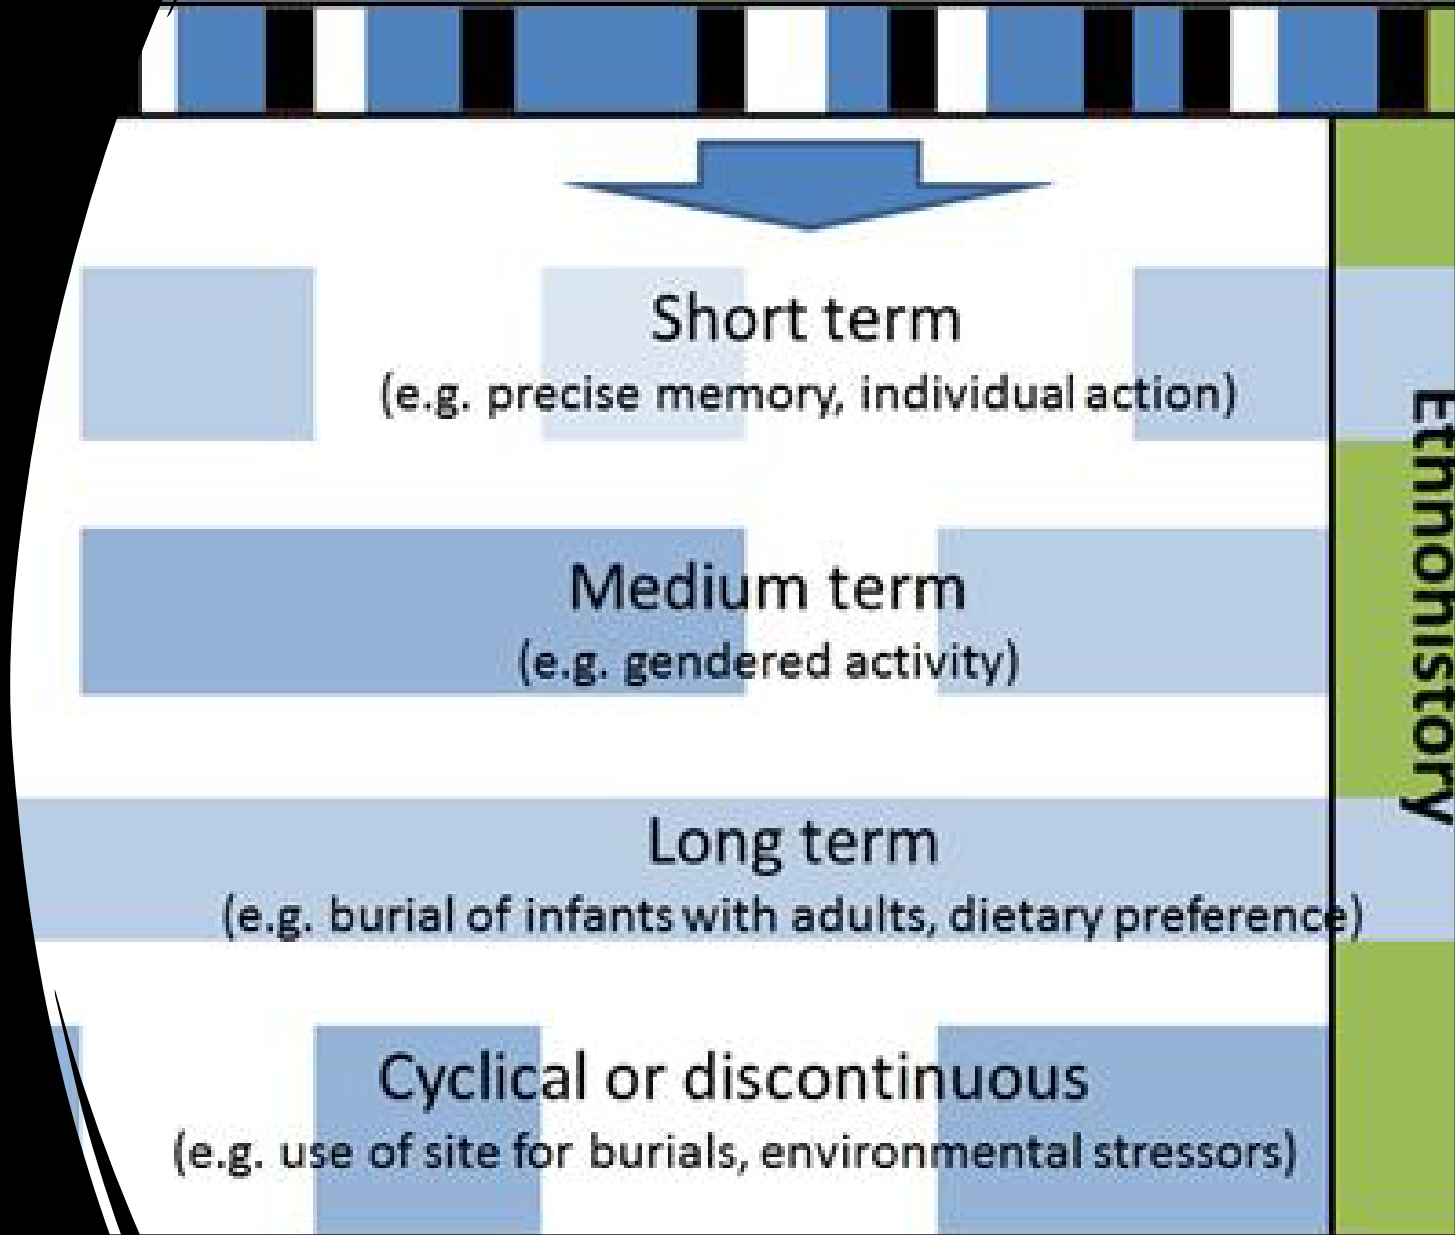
Short term
(e.g. precise memory, individual action)

Medium term
(e.g. gendered activity)

Long term
(e.g. burial of infants with adults, dietary preference)

Cyclical or discontinuous
(e.g. use of site for burials, environmental stressors)

Ethnohistory